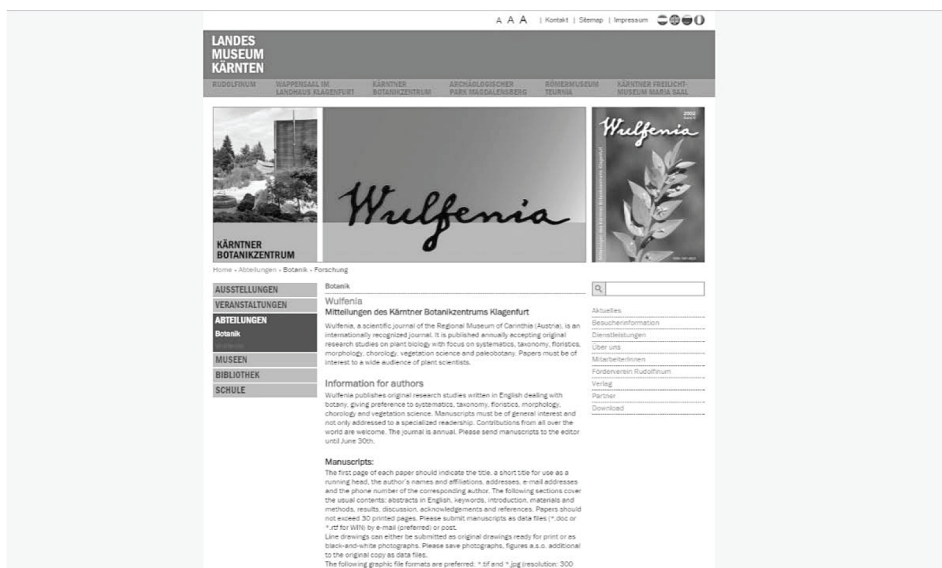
A A A | Kontakt | Sitemap | Impressum

LANDES MUSEUM KÄRNTEN

RUDOLFINUM | WAPPENSAAL IM LANDHAUS KLAGENFURT | KÄRNTNER BOTANIKZENTRUM | ARCHÄOLOGISCHER PARK MAGDALENSBERG | RÖMERMUSEUM TEURNIA | KÄRNTNER FREILICHTMUSEUM MARIA SAAL

KÄRNTNER BOTANIKZENTRUM

Wulfenia

Wulfenia

Home » Abteilungen » Botanik » Forschung

AUSSTELLUNGEN
VERANSTALTUNGEN
ABTEILUNGEN
Botanik
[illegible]
MUSEEN
BIBLIOTHEK
SCHULE

Botanik

Wulfenia
Mitteilungen des Kärntner Botanikzentrums Klagenfurt

Wulfenia, a scientific journal of the Regional Museum of Carinthia (Austria), is an internationally recognized journal. It is published annually accepting original research studies on plant biology with focus on systematics, taxonomy, floristics, morphology, chorology, vegetation science and paleobotany. Papers must be of interest to a wide audience of plant scientists.

Information for authors
Wulfenia publishes original research studies written in English dealing with botany, giving preference to systematics, taxonomy, floristics, morphology, chorology and vegetation science. Manuscripts must be of general interest and not only addressed to a specialized readership. Contributions from all over the world are welcome. The journal is annual. Please send manuscripts to the editor until June 30th.

Manuscripts:
The first page of each paper should indicate the title, a short title for use as a running head, the author's names and affiliations, addresses, e-mail addresses and the phone number of the corresponding author. The following sections cover the usual contents: abstracts in English, keywords, introduction, materials and methods, results, discussion, acknowledgements and references. Papers should not exceed 30 printed pages. Please submit manuscripts as data files (*.doc or *.rtf for Win) by e-mail (preferred) or post.
Line drawings can either be submitted as original drawings ready for print or as black-and-white photographs. Please save photographs, figures a.s.o. additional to the original copy as data files.
The following graphic file formats are preferred: *.tif and *.jpg (resolution: 300

Aktuelles
Besucherinformation
Dienstleistungen
Über uns
MitarbeiterInnen
Förderverein Rudolfinum
Verlag
Partner
Download